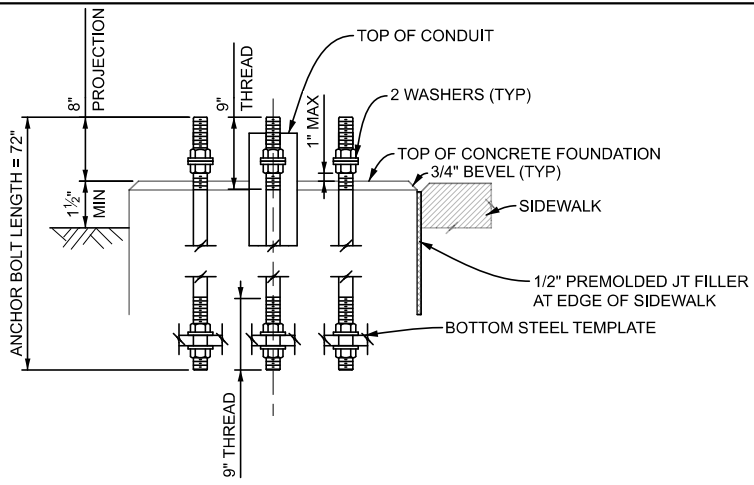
PROJECTION
8"
THREAD
9"
TOP OF CONDUIT
2 WASHERS (TYP)
1" MAX
TOP OF CONCRETE FOUNDATION
3/4" BEVEL (TYP)
$1\frac{1}{2}$"
MIN
SIDEWALK
ANCHOR BOLT LENGTH = 72"
1/2" PREMOLDED JT FILLER AT EDGE OF SIDEWALK
BOTTOM STEEL TEMPLATE
9" THREAD